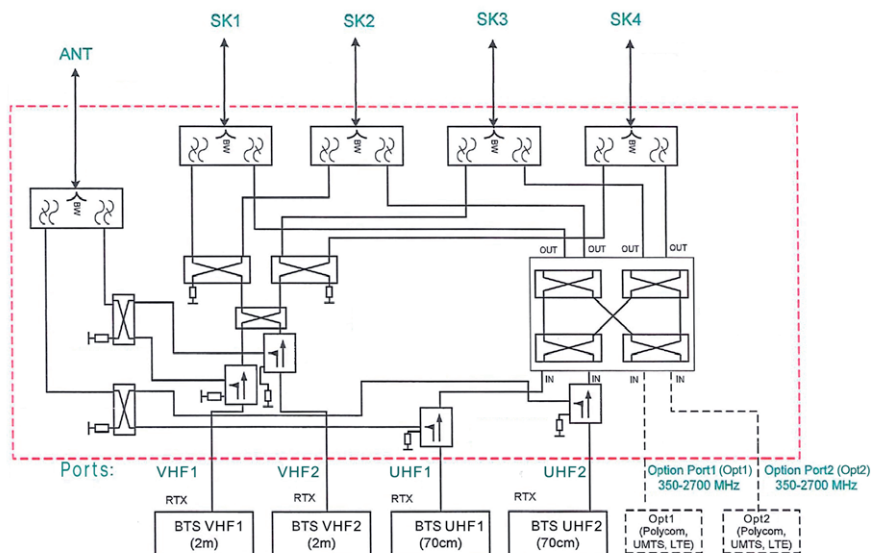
SK1
SK2
SK3
SK4
ANT
BW
BW
BW
BW
BW
OUT
OUT
OUT
OUT
IN
IN
IN
IN
Ports:
VHF1
VHF2
UHF1
UHF2
Option Port1 (Opt1) 350-2700 MHz
Option Port2 (Opt2) 350-2700 MHz
RTX
RTX
RTX
RTX
BTS VHF1 (2m)
BTS VHF2 (2m)
BTS UHF1 (70cm)
BTS UHF2 (70cm)
Opt1 (Polycom, UMTS, LTE)
Opt2 (Polycom, UMTS, LTE)